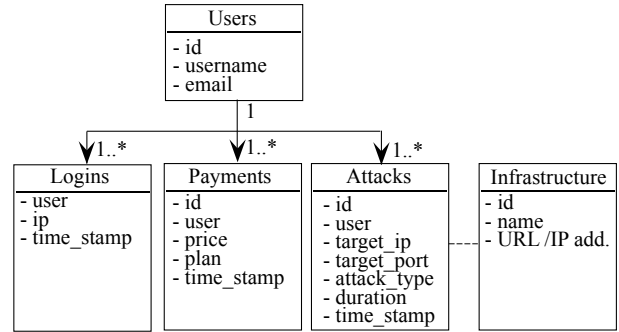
Users
- id
- username
- email

1

1..*

1..*

1..*

Logins
- user
- ip
- time_stamp

Payments
- id
- user
- price
- plan
- time_stamp

Attacks
- id
- user
- target_ip
- target_port
- attack_type
- duration
- time_stamp

Infrastructure
- id
- name
- URL /IP add.